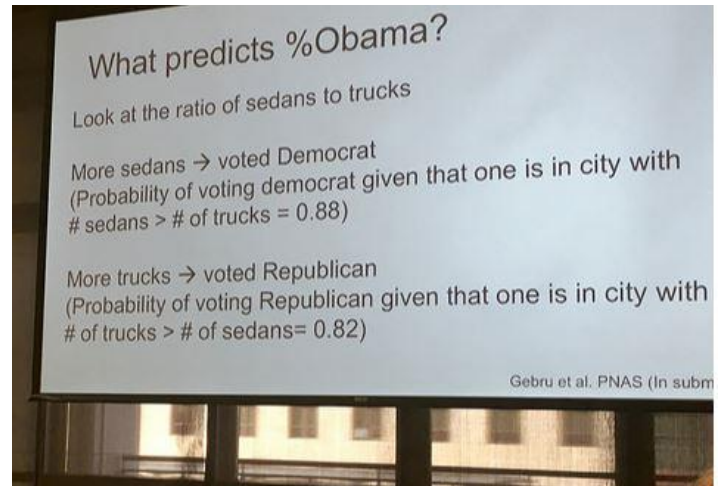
What predicts %Obama?

Look at the ratio of sedans to trucks

More sedans → voted Democrat
(Probability of voting democrat given that one is in city with # sedans > # of trucks = 0.88)

More trucks → voted Republican
(Probability of voting Republican given that one is in city with # of trucks > # of sedans= 0.82)

Gebru et al. PNAS (In subm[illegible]